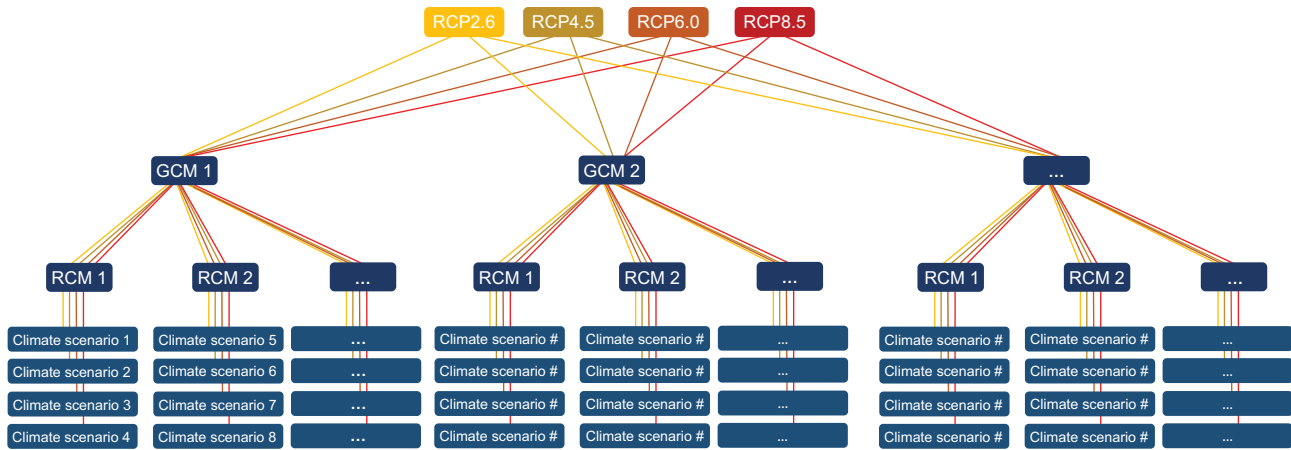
RCP2.6 RCP4.5 RCP6.0 RCP8.5

GCM 1

GCM 2

...

RCM 1 RCM 2 ...

Climate scenario 1
Climate scenario 2
Climate scenario 3
Climate scenario 4

Climate scenario 5
Climate scenario 6
Climate scenario 7
Climate scenario 8

...
...
...
...

RCM 1 RCM 2 ...

Climate scenario #
Climate scenario #
Climate scenario #
Climate scenario #

Climate scenario #
Climate scenario #
Climate scenario #
Climate scenario #

...
...
...
...

RCM 1 RCM 2 ...

Climate scenario #
Climate scenario #
Climate scenario #
Climate scenario #

Climate scenario #
Climate scenario #
Climate scenario #
Climate scenario #

...
...
...
...